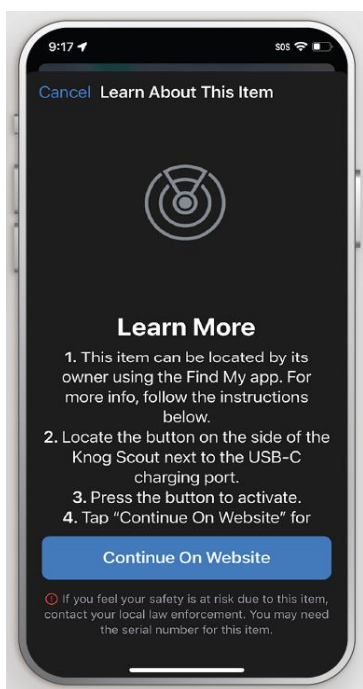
9:17

SOS

Cancel Learn About This Item

Learn More

1. This item can be located by its owner using the Find My app. For more info, follow the instructions below.

2. Locate the button on the side of the Knog Scout next to the USB-C charging port.

3. Press the button to activate.

4. Tap "Continue On Website" for

Continue On Website

If you feel your safety is at risk due to this item, contact your local law enforcement. You may need the serial number for this item.